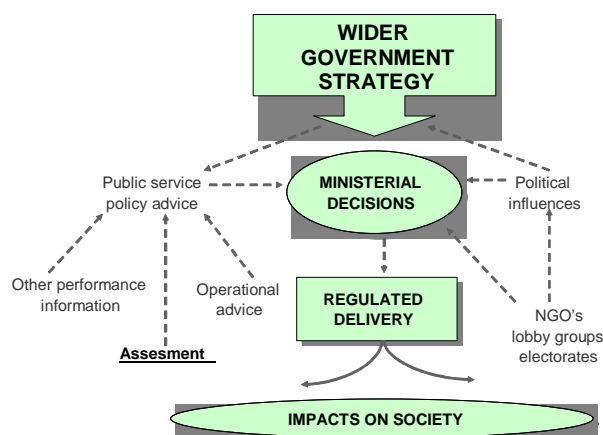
WIDER GOVERNMENT STRATEGY

Public service policy advice

MINISTERIAL DECISIONS

Political influences

Other performance information

Operational advice

REGULATED DELIVERY

NGO's lobby groups electorates

Assesment

IMPACTS ON SOCIETY